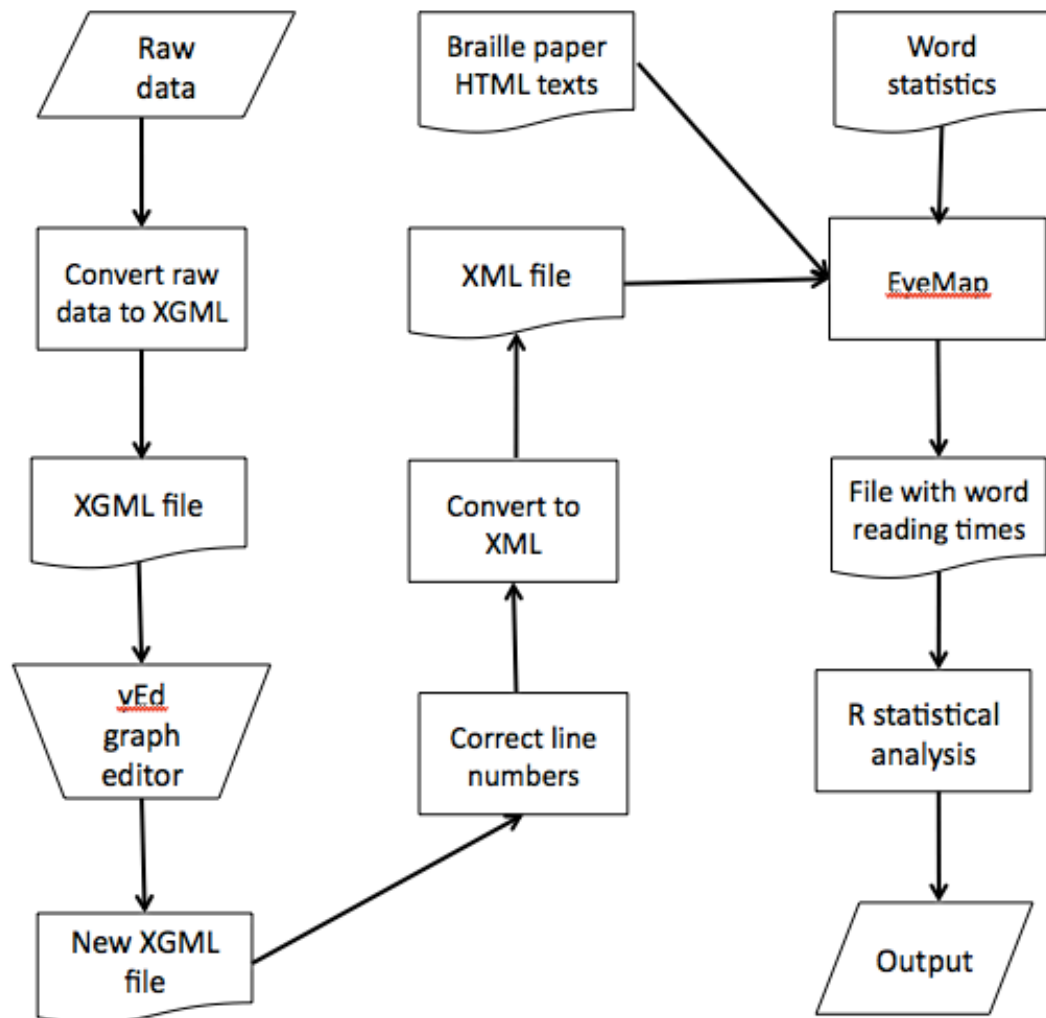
Raw data

Convert raw data to XGML

XGML file

yEd graph editor

New XGML file

Correct line numbers

Convert to XML

XML file

Braille paper HTML texts

Word statistics

EyeMap

File with word reading times

R statistical analysis

Output